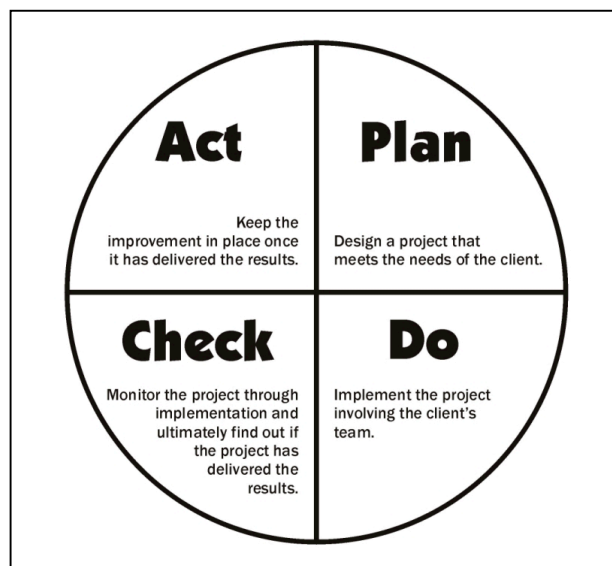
Act

Keep the improvement in place once it has delivered the results.

Plan

Design a project that meets the needs of the client.

Check

Monitor the project through implementation and ultimately find out if the project has delivered the results.

Do

Implement the project involving the client's team.